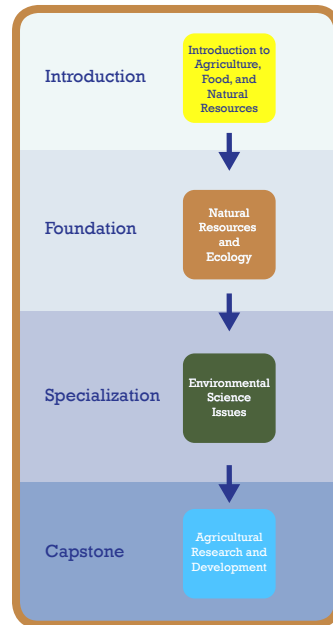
Introduction

Introduction to Agriculture, Food, and Natural Resources

Foundation

Natural Resources and Ecology

Specialization

Environmental Science Issues

Capstone

Agricultural Research and Development